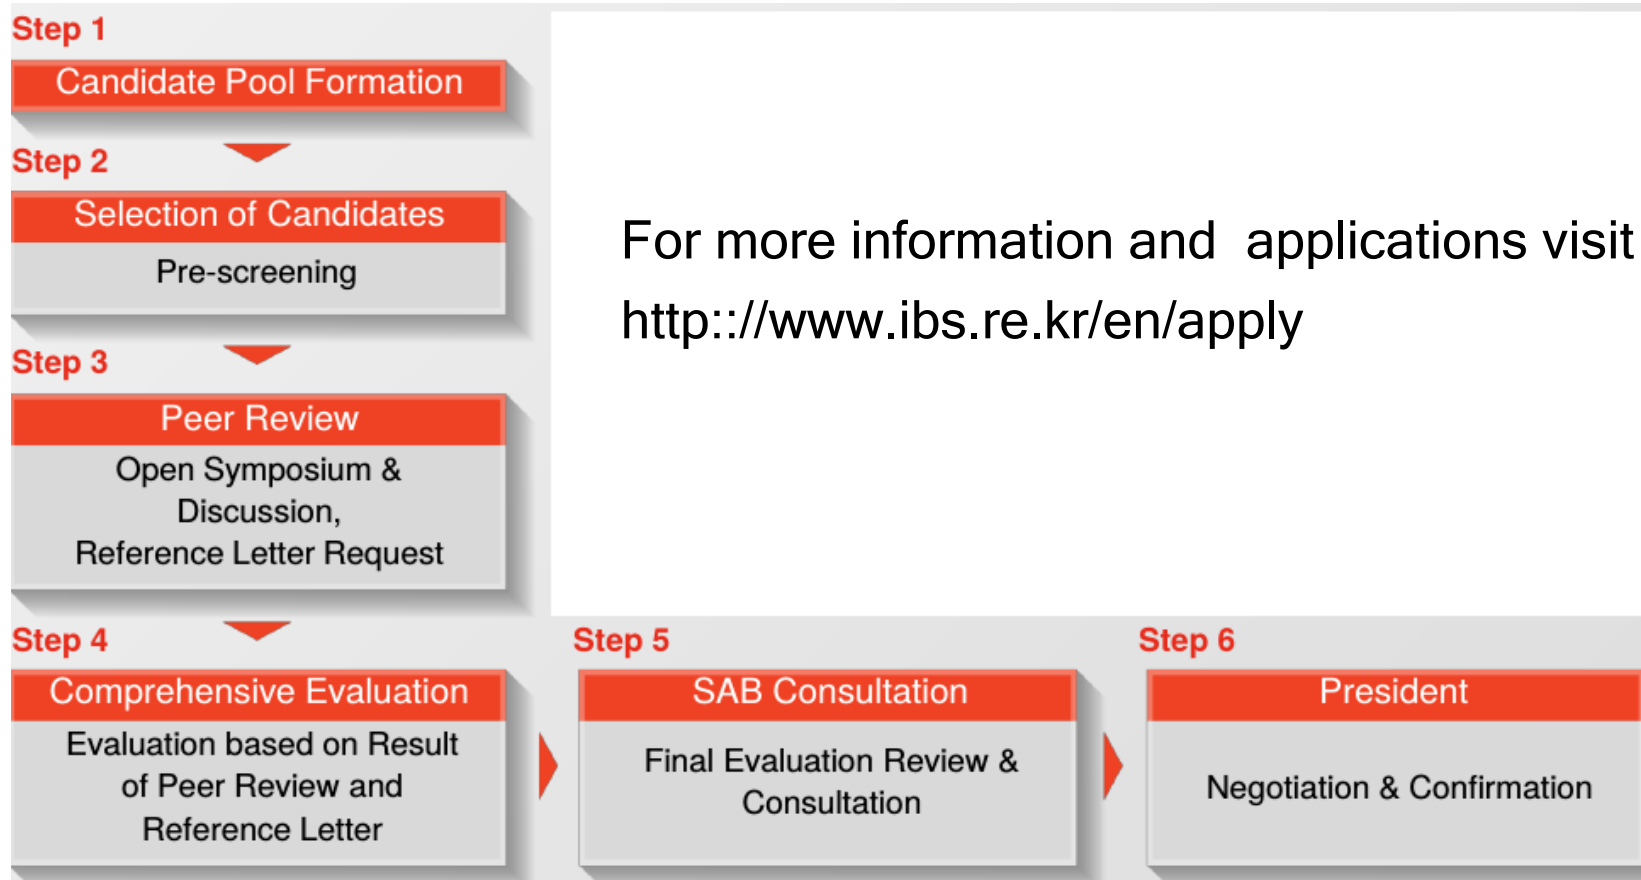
Step 1
Candidate Pool Formation

Step 2
Selection of Candidates
Pre-screening

Step 3
Peer Review
Open Symposium & Discussion, Reference Letter Request

For more information and applications visit http:://www.ibs.re.kr/en/apply

Step 4
Comprehensive Evaluation
Evaluation based on Result of Peer Review and Reference Letter

Step 5
SAB Consultation
Final Evaluation Review & Consultation

Step 6
President
Negotiation & Confirmation